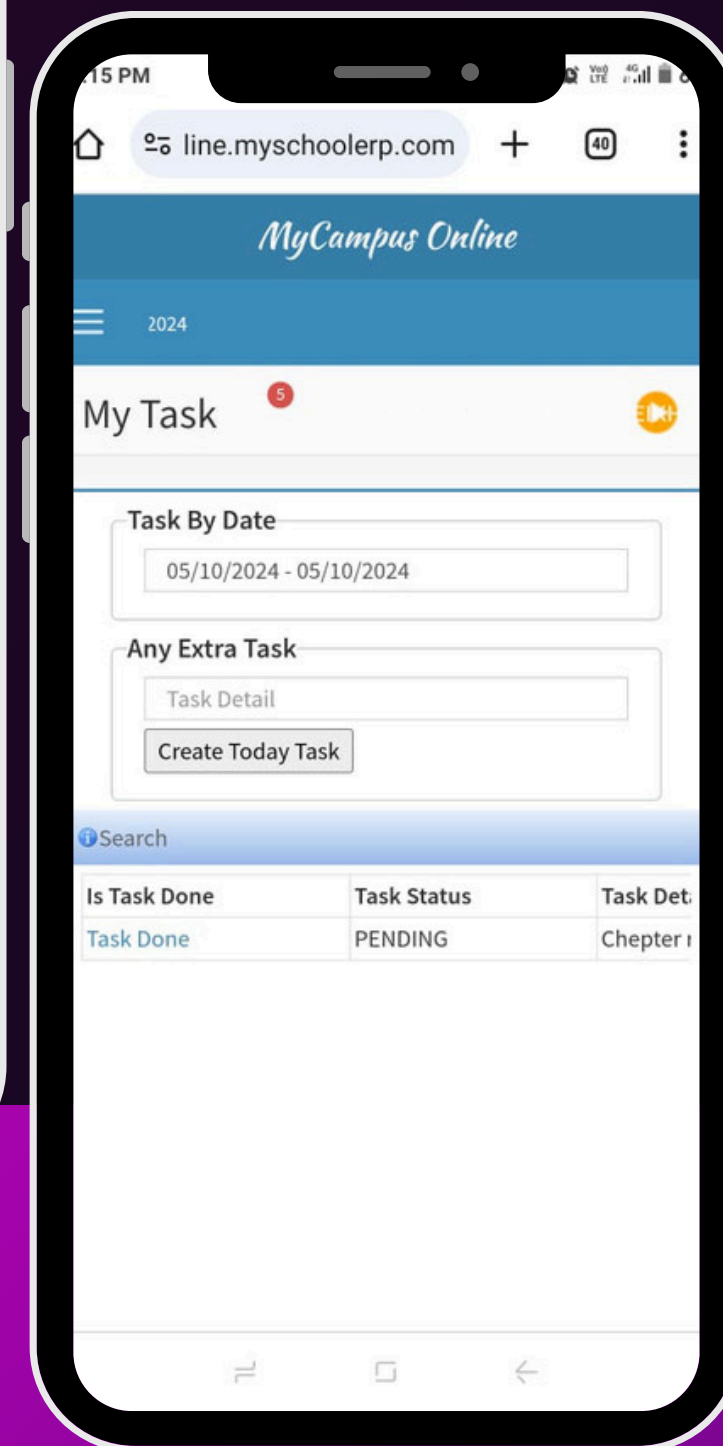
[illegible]15 PM

line.myschoolerp.com + 40

MyCampus Online

2024

My Task 5

Task By Date

05/10/2024 - 05/10/2024

Any Extra Task

Task Detail

Create Today Task

Search

| Is Task Done | Task Status | Task Det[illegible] |
|---|---|---|
| Task Done | PENDING | Chepter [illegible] |